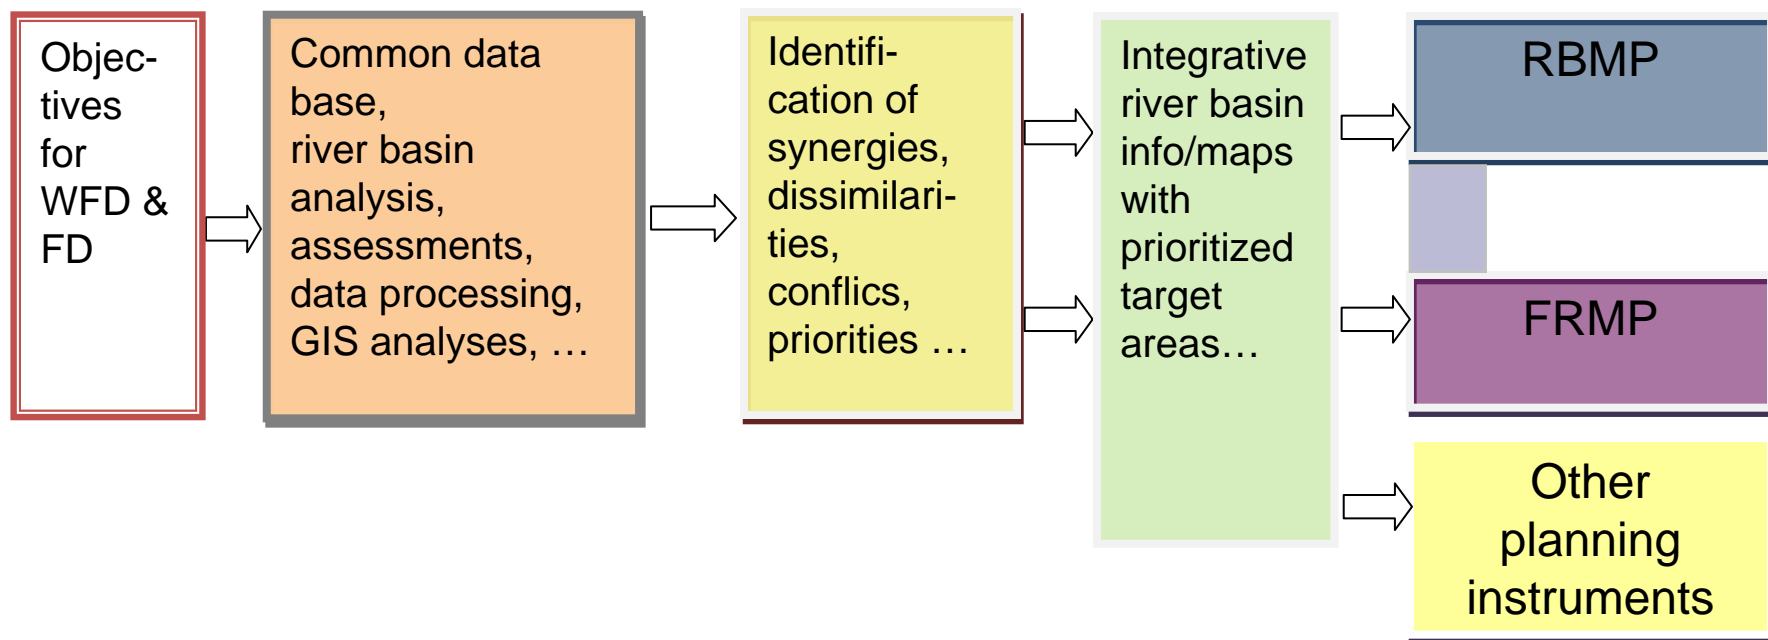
Objectives for WFD & FD

Common data base, river basin analysis, assessments, data processing, GIS analyses, …

Identification of synergies, dissimilarities, conflics, priorities …

Integrative river basin info/maps with prioritized target areas…

RBMP

FRMP

Other planning instruments